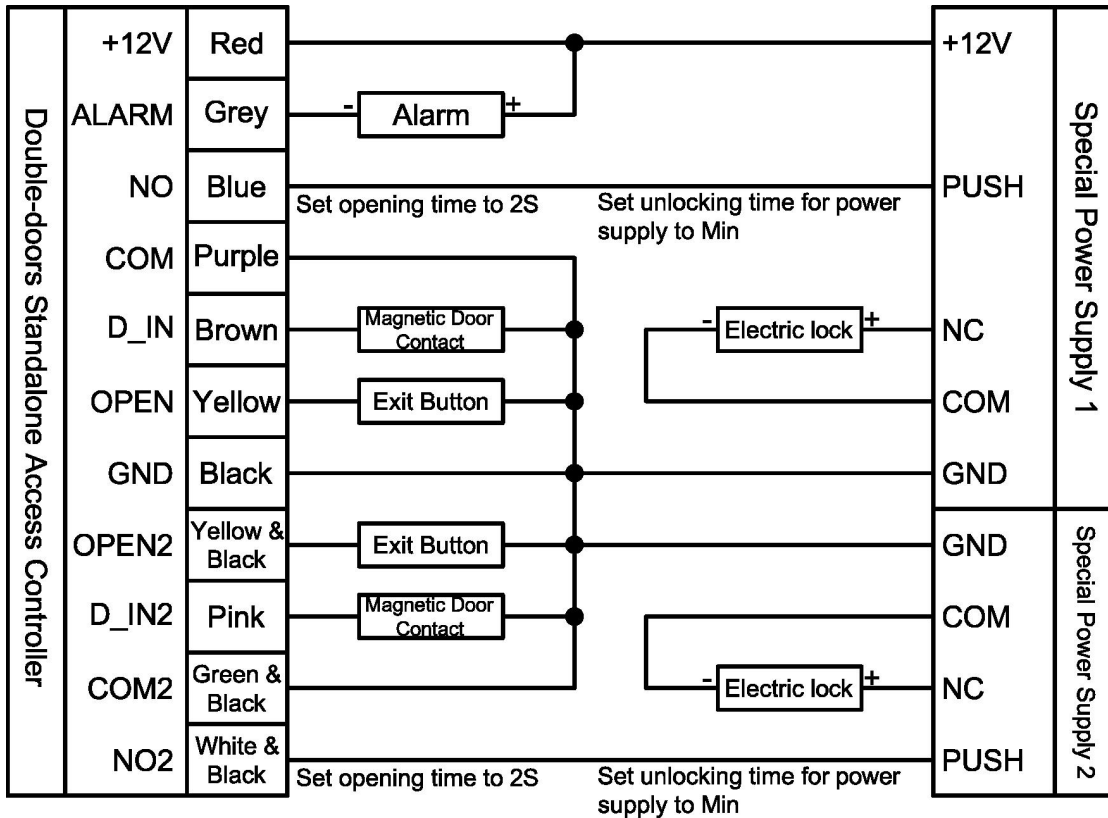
Double-doors Standalone Access Controller

| | |
|---|---|
| +12V | Red |
| ALARM | Grey |
| NO | Blue |
| COM | Purple |
| D_IN | Brown |
| OPEN | Yellow |
| GND | Black |
| OPEN2 | Yellow & Black |
| D_IN2 | Pink |
| COM2 | Green & Black |
| NO2 | White & Black |

- Alarm +

Set opening time to 2S

Set unlocking time for power supply to Min

Magnetic Door Contact

Exit Button

- Electric lock +

Exit Button

Magnetic Door Contact

- Electric lock +

Set opening time to 2S

Set unlocking time for power supply to Min

+12V
PUSH
NC
COM
GND

Special Power Supply 1

GND
COM
NC
PUSH

Special Power Supply 2